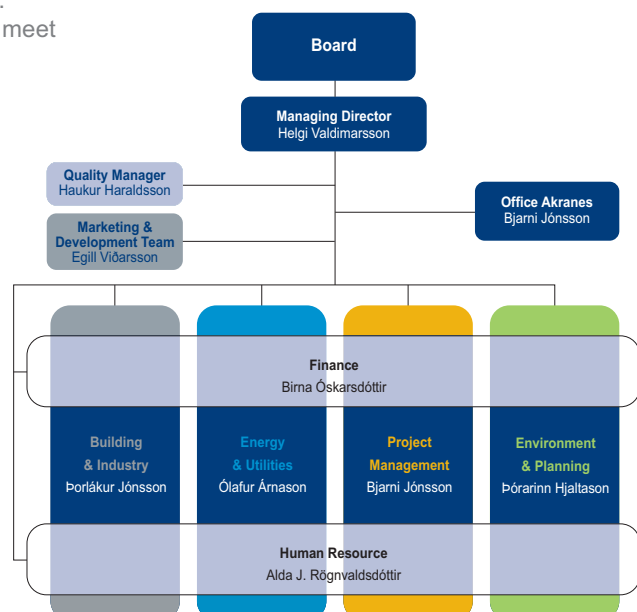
meet

Board

Managing Director
Helgi Valdimarsson

Quality Manager
Haukur Haraldsson

Marketing & Development Team
Egill Viðarsson

Office Akranes
Bjarni Jónsson

Finance
Birna Óskarsdóttir

Building & Industry
Þorlákur Jónsson

Energy & Utilities
Ólafur Árnason

Project Management
Bjarni Jónsson

Environment & Planning
Þórarinn Hjaltason

Human Resource
Alda J. Rögnvaldsdóttir